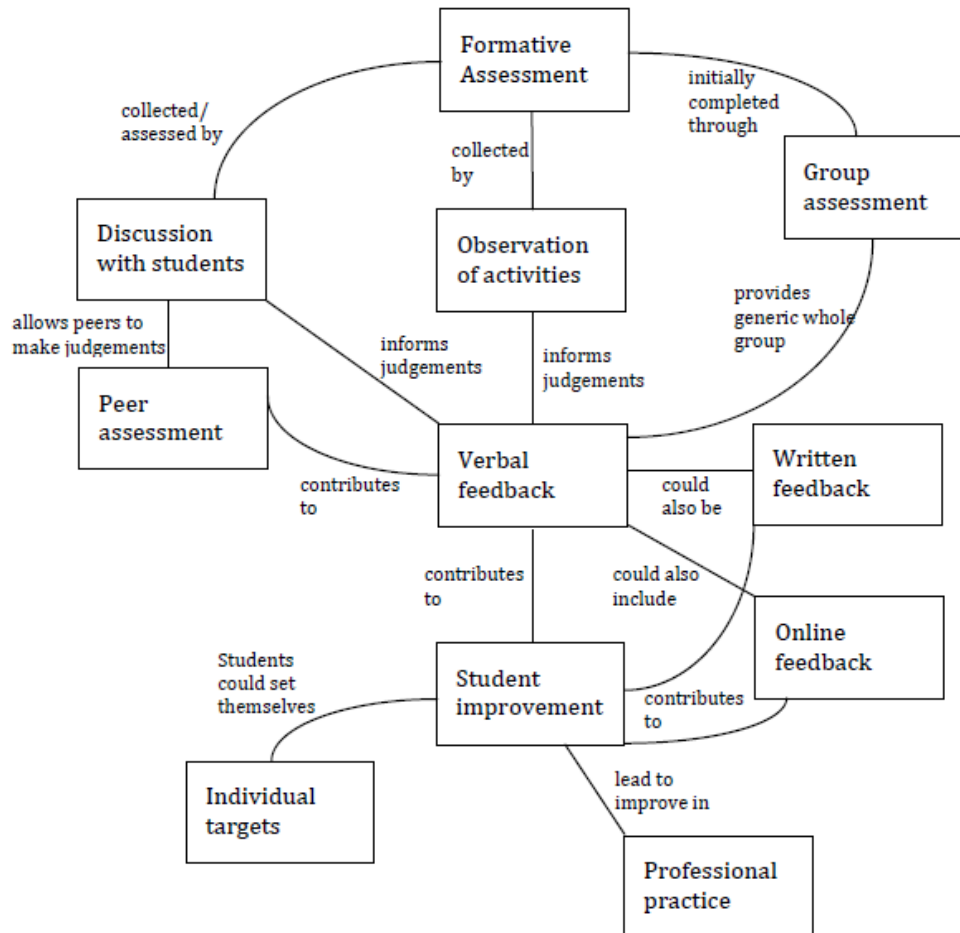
Formative Assessment

collected/ assessed by

initially completed through

collected by

Group assessment

Discussion with students

Observation of activities

provides generic whole group

allows peers to make judgements

informs judgements

informs judgements

Peer assessment

Verbal feedback

Written feedback

contributes to

could also be

contributes to

could also include

Online feedback

Students could set themselves

Student improvement

contributes to

lead to improve in

Individual targets

Professional practice